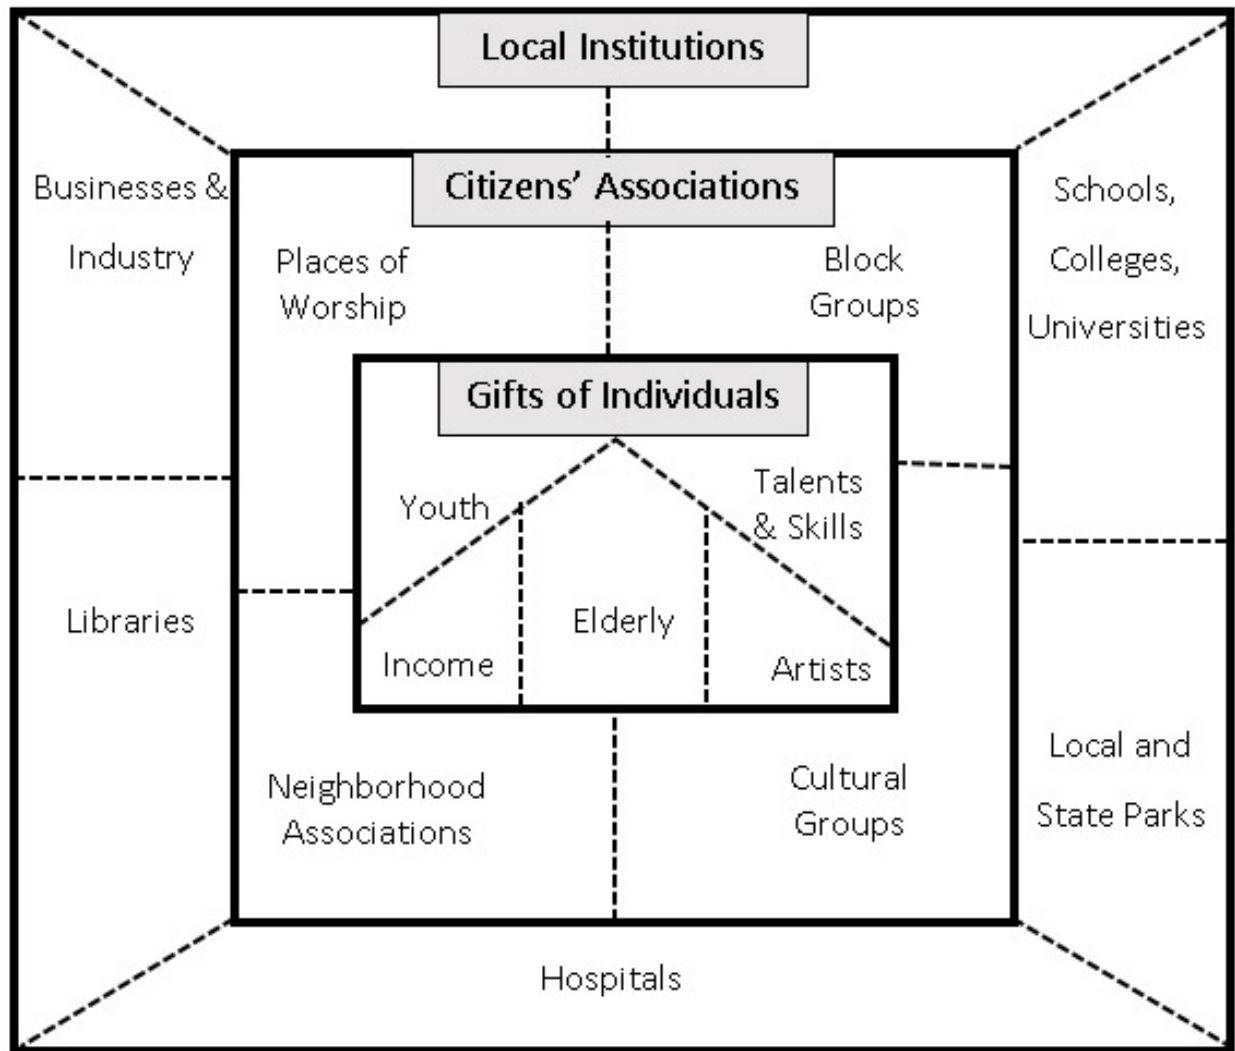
Local Institutions

Businesses & Industry

Libraries

Schools, Colleges, Universities

Local and State Parks

Hospitals

Citizens' Associations

Places of Worship

Block Groups

Neighborhood Associations

Cultural Groups

Gifts of Individuals

Youth

Talents & Skills

Income

Elderly

Artists